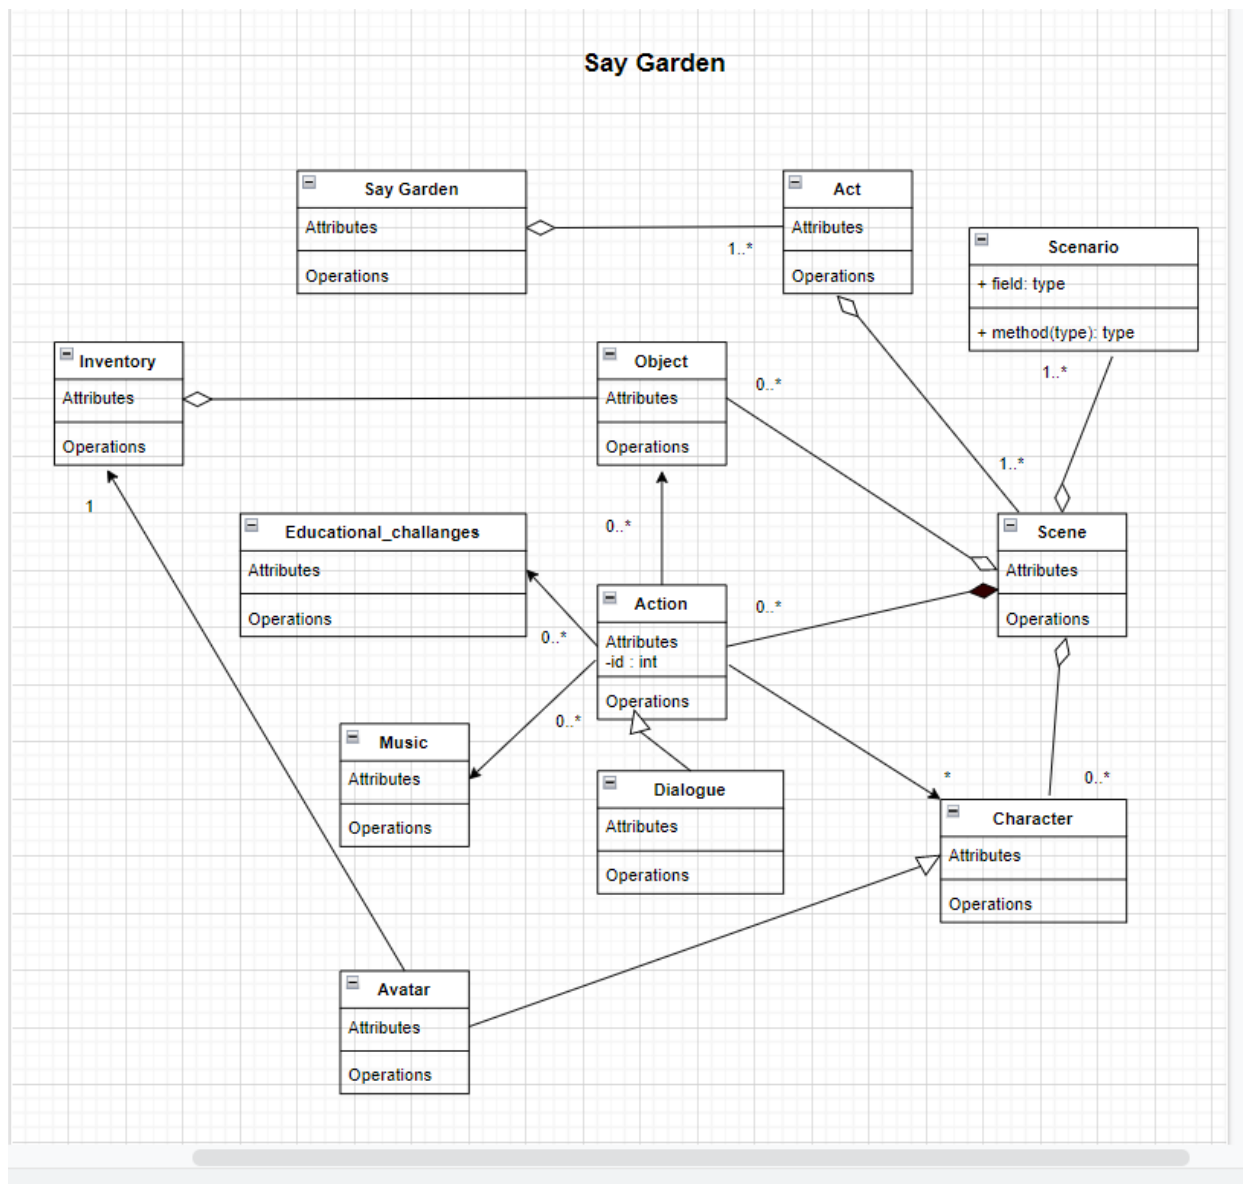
Say Garden

Say Garden
Attributes
Operations

Act
Attributes
Operations

1..*

Scenario
+ field: type
+ method(type): type

Inventory
Attributes
Operations

Object
Attributes
Operations

0..*

1..*

1..*

1

Educational_challanges
Attributes
Operations

0..*

Scene
Attributes
Operations

Action
Attributes
-id : int
Operations

0..*

0..*

0..*

Music
Attributes
Operations

Dialogue
Attributes
Operations

*

0..*

Character
Attributes
Operations

Avatar
Attributes
Operations